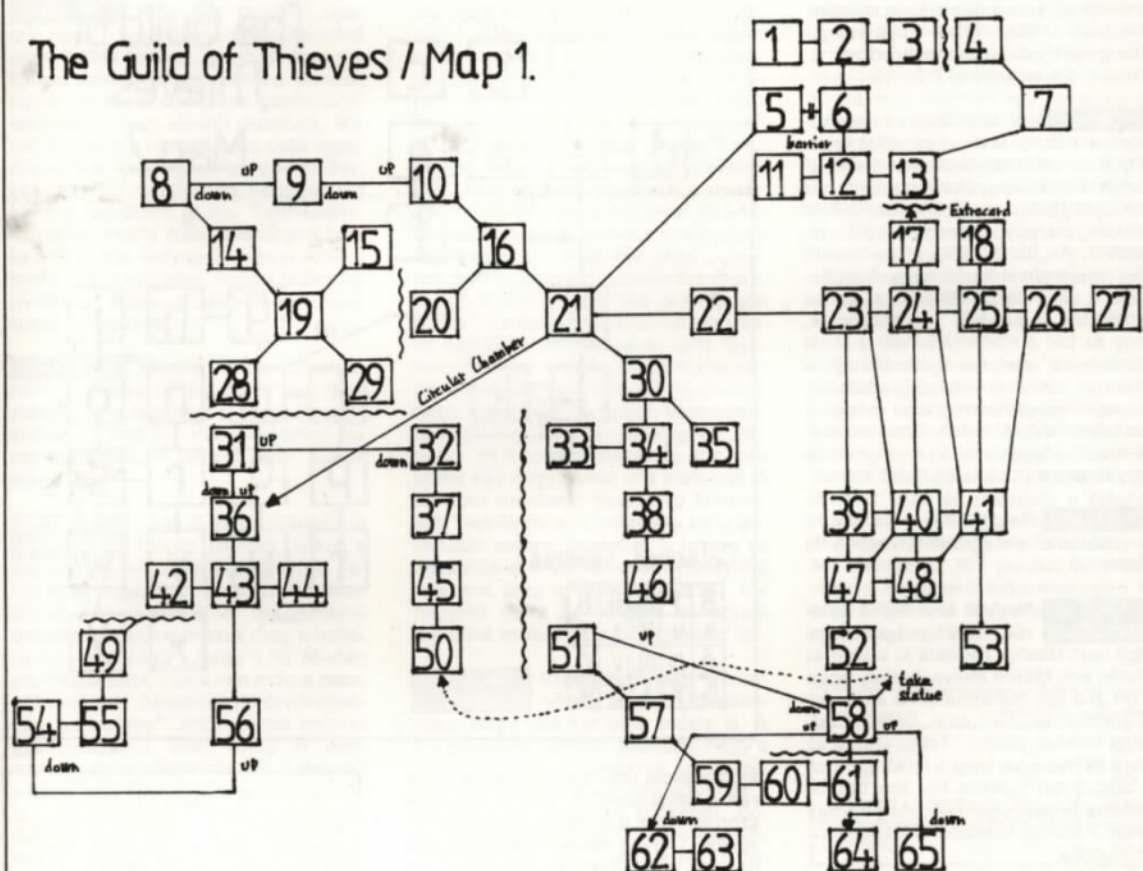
The Guild of Thieves / Map 1.

1 2 3 4
5 6 7
barrier
11 12 13
Extracard
17 18
8 up 9 up 10
down down
14 15 16
19 20 21 22 23 24 25 26 27
28 29 30
Circular Chamber
31 up 32
down
33 34 35
down up
36 37 38
39 40 41
42 43 44 45 46 47 48
49 50 51 up 52 53
take statue
54 55 56 57 down up 58 up
down up
59 60 61
down down
62 63 64 65